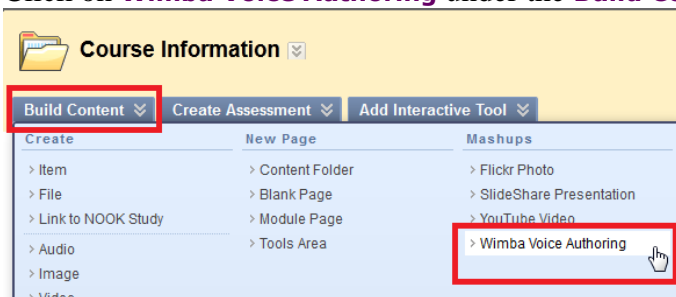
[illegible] Wimba Voice Authoring under the Build C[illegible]

Course Information

Build Content

Create Assessment

Add Interactive Tool

Create

› Item

› File

› Link to NOOK Study

› Audio

› Image

› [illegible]

New Page

› Content Folder

› Blank Page

› Module Page

› Tools Area

Mashups

› Flickr Photo

› SlideShare Presentation

› YouTube Video

› Wimba Voice Authoring